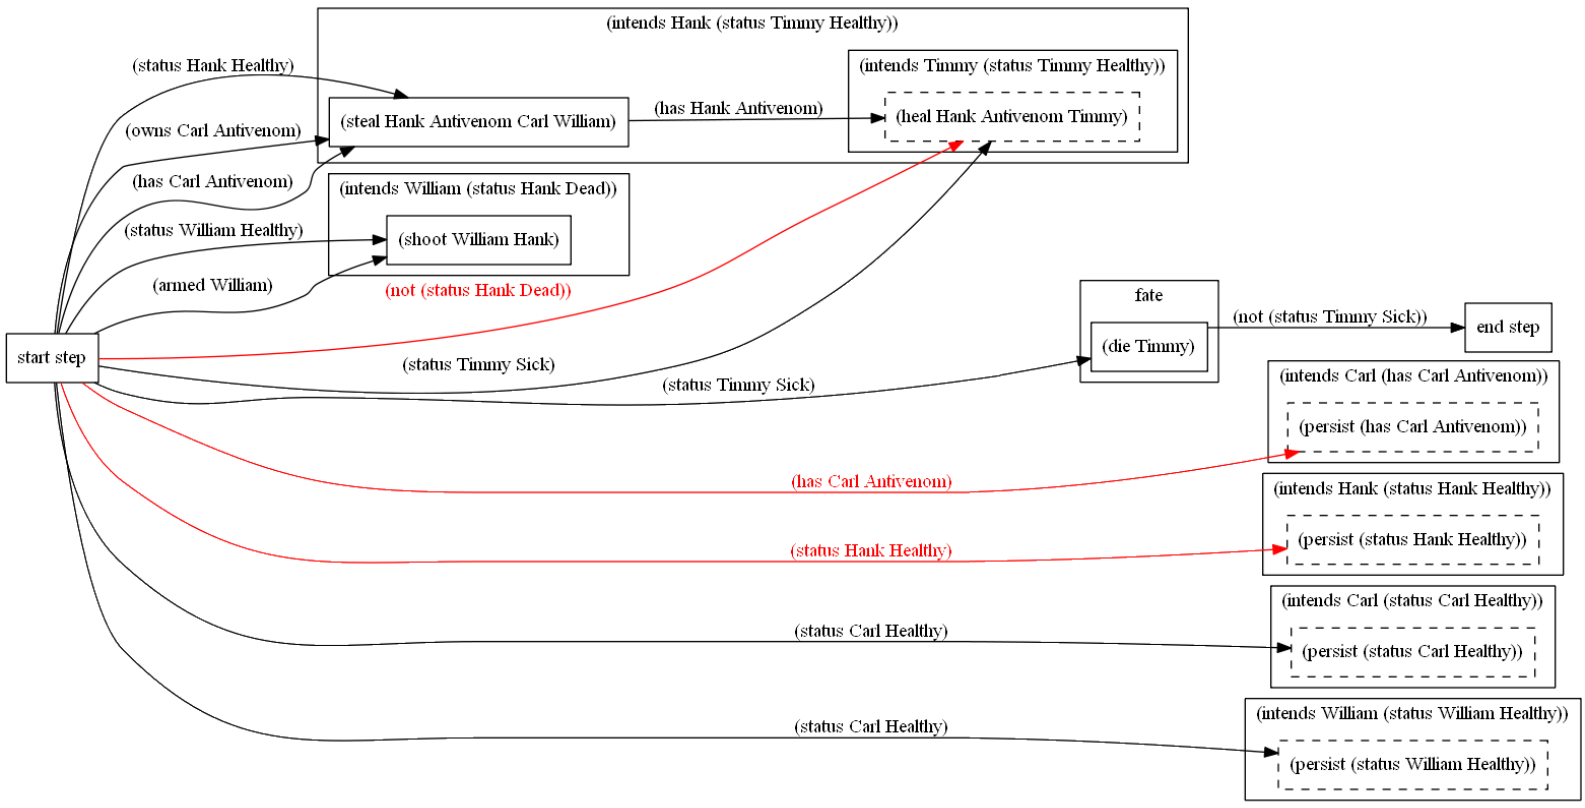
(intends Hank (status Timmy Healthy))

(status Hank Healthy)

(intends Timmy (status Timmy Healthy))

(has Hank Antivenom)

(owns Carl Antivenom)

(steal Hank Antivenom Carl William)

(heal Hank Antivenom Timmy)

(has Carl Antivenom)

(intends William (status Hank Dead))

(status William Healthy)

(shoot William Hank)

(armed William)

(not (status Hank Dead))

fate

(not (status Timmy Sick))

end step

start step

(die Timmy)

(status Timmy Sick)

(status Timmy Sick)

(intends Carl (has Carl Antivenom))

(persist (has Carl Antivenom))

(has Carl Antivenom)

(intends Hank (status Hank Healthy))

(status Hank Healthy)

(persist (status Hank Healthy))

(intends Carl (status Carl Healthy))

(status Carl Healthy)

(persist (status Carl Healthy))

(intends William (status William Healthy))

(status Carl Healthy)

(persist (status William Healthy))